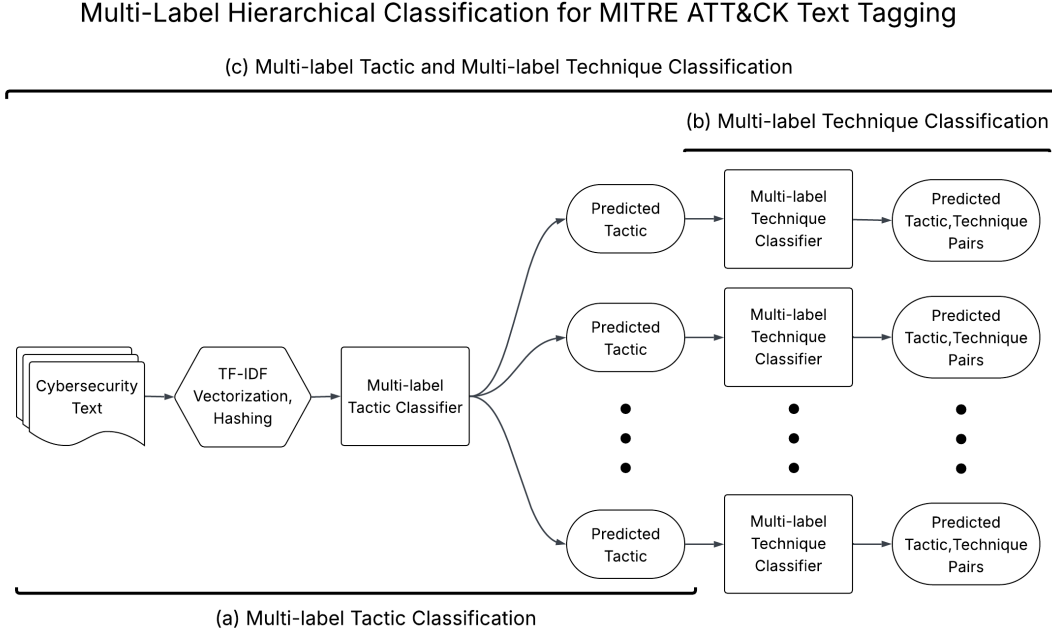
Multi-Label Hierarchical Classification for MITRE ATT&CK Text Tagging

(c) Multi-label Tactic and Multi-label Technique Classification

(b) Multi-label Technique Classification

Cybersecurity Text

TF-IDF Vectorization, Hashing

Multi-label Tactic Classifier

Predicted Tactic

Multi-label Technique Classifier

Predicted Tactic,Technique Pairs

Predicted Tactic

Multi-label Technique Classifier

Predicted Tactic,Technique Pairs

Predicted Tactic

Multi-label Technique Classifier

Predicted Tactic,Technique Pairs

(a) Multi-label Tactic Classification